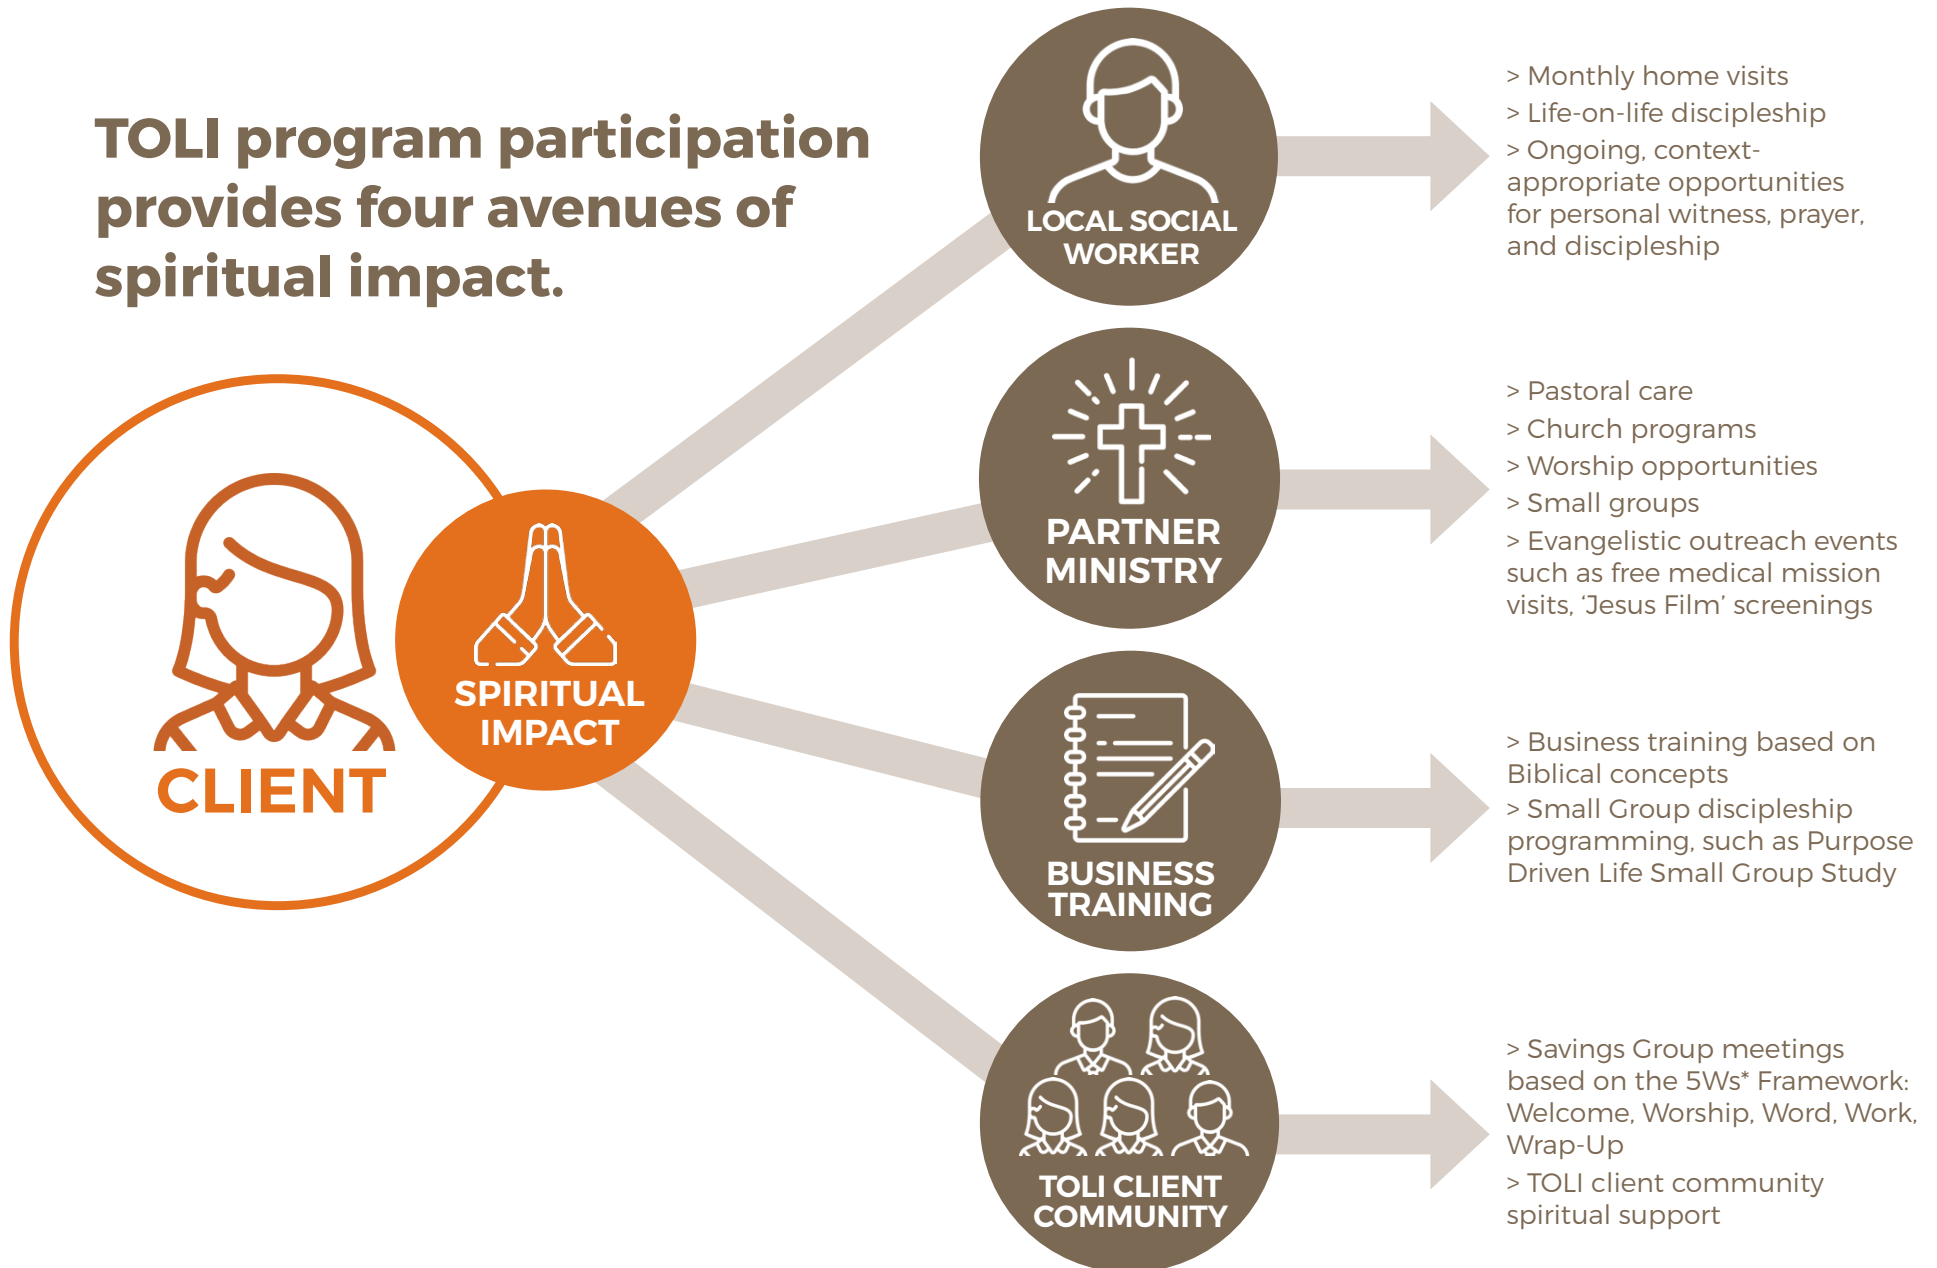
TOLI program participation provides four avenues of spiritual impact.

CLIENT

SPIRITUAL IMPACT

LOCAL SOCIAL WORKER

> Monthly home visits
> Life-on-life discipleship
> Ongoing, context-appropriate opportunities for personal witness, prayer, and discipleship

PARTNER MINISTRY

> Pastoral care
> Church programs
> Worship opportunities
> Small groups
> Evangelistic outreach events such as free medical mission visits, 'Jesus Film' screenings

BUSINESS TRAINING

> Business training based on Biblical concepts
> Small Group discipleship programming, such as Purpose Driven Life Small Group Study

TOLI CLIENT COMMUNITY

> Savings Group meetings based on the 5Ws* Framework: Welcome, Worship, Word, Work, Wrap-Up
> TOLI client community spiritual support